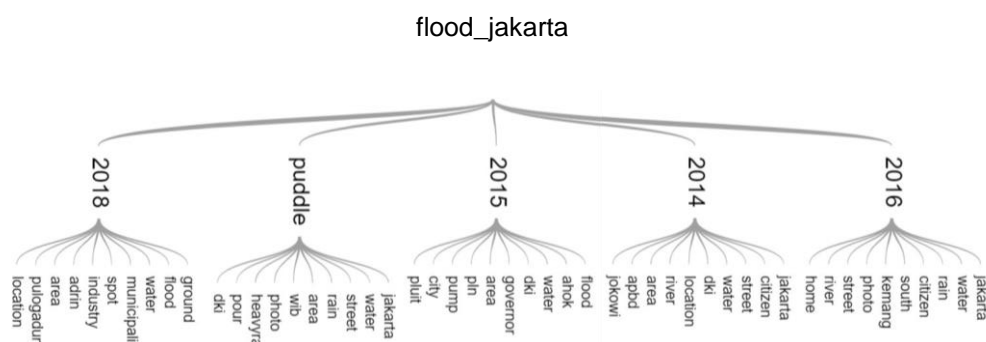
flood_jakarta

2018

puddle

2015

2014

2016

location
pulogadur
area
adrin
industry
spot
municipali
water
flood
ground

dki
pour
heavyra
photo
wib
area
rain
street
water
jakarta

pluit
city
pump
pln
area
governor
dki
water
ahok
flood

jokowi
apbd
area
river
location
dki
water
street
citizen
jakarta

home
river
street
photo
kemang
south
citizen
rain
water
jakarta